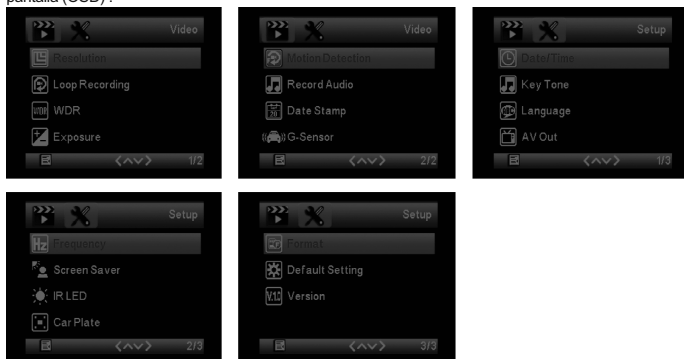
pantalla (OSD):

Video
Resolution
Loop Recording
WDR
Exposure
1/2

Video
Motion Detection
Record Audio
Date Stamp
G-Sensor
2/2

Setup
Date/Time
Key Tone
Language
AV Out
1/3

Setup
Frequency
Screen Saver
IR LED
Car Plate
2/3

Setup
Format
Default Setting
Version
3/3